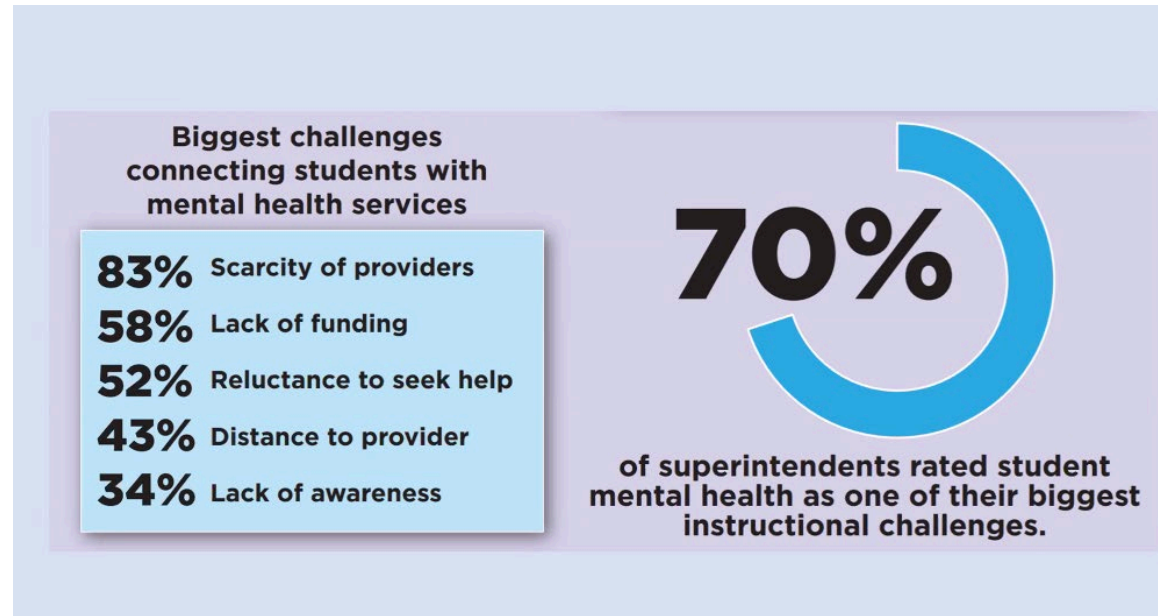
Biggest challenges connecting students with mental health services

83% Scarcity of providers
58% Lack of funding
52% Reluctance to seek help
43% Distance to provider
34% Lack of awareness

70%

of superintendents rated student mental health as one of their biggest instructional challenges.